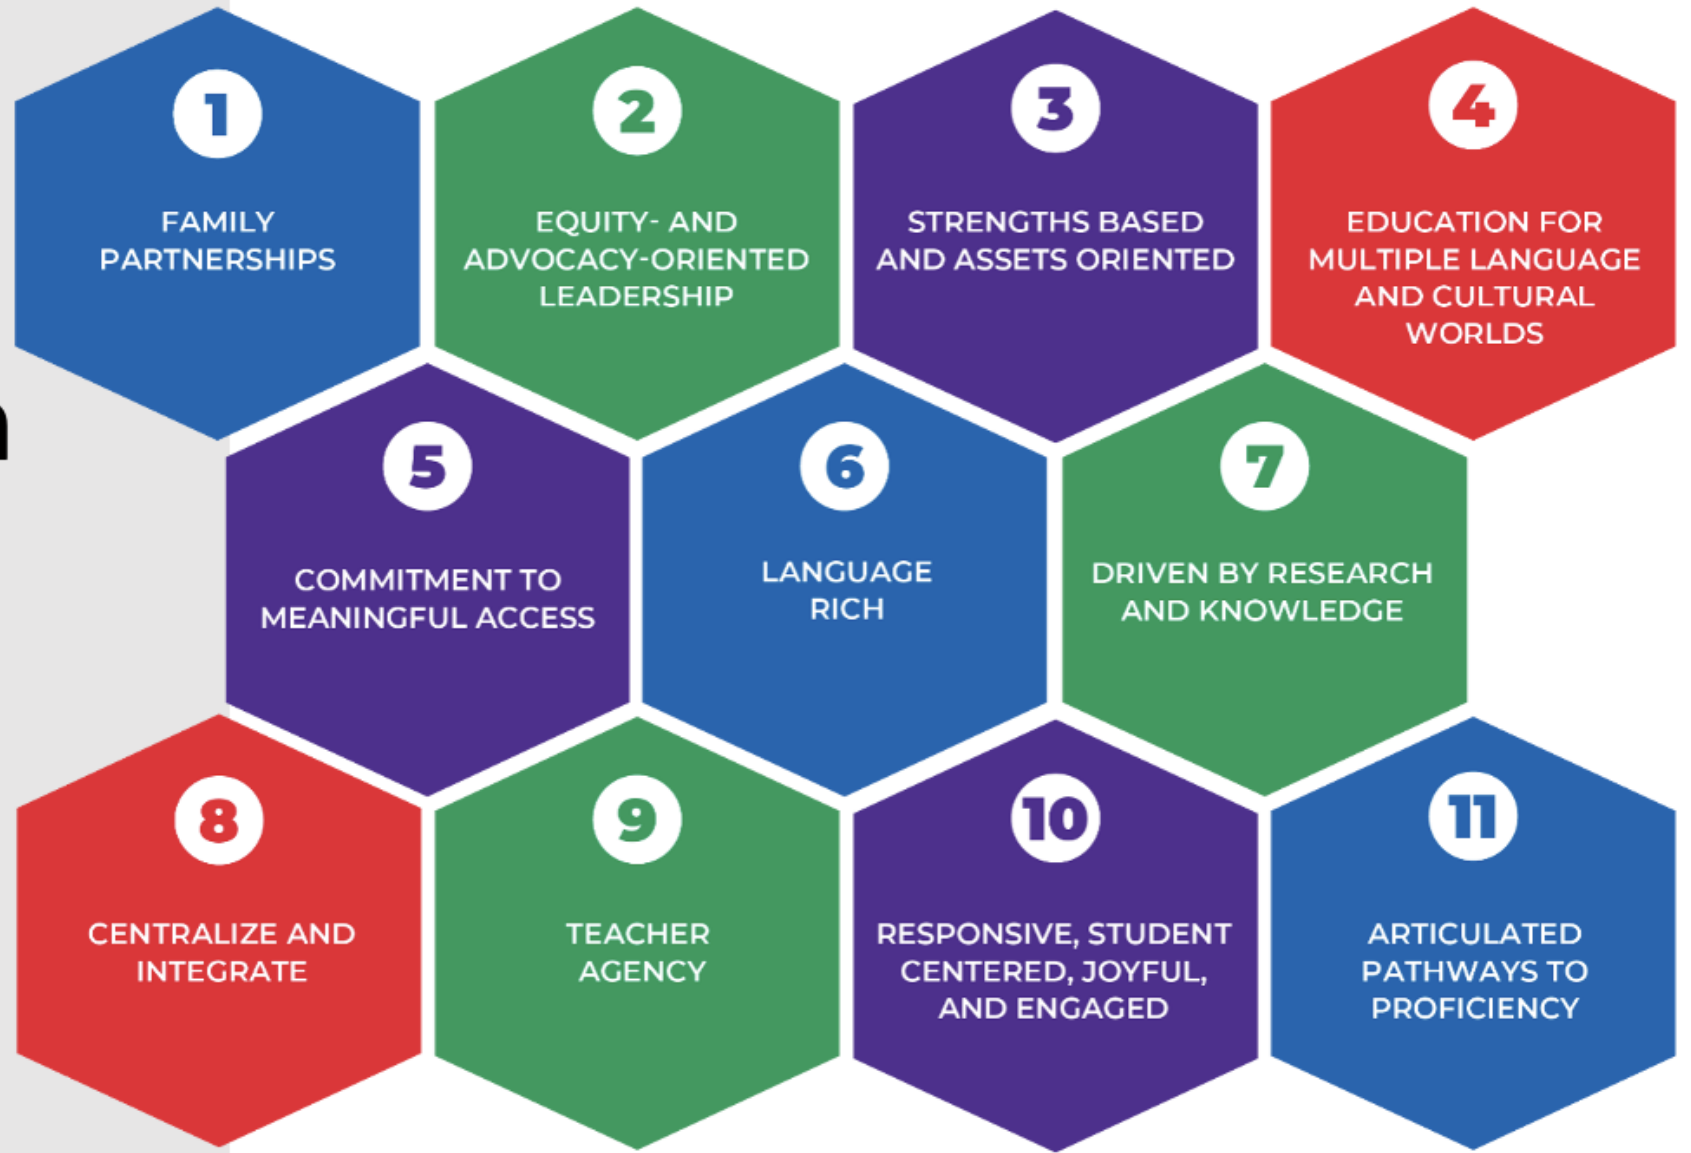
1
FAMILY PARTNERSHIPS

2
EQUITY- AND ADVOCACY-ORIENTED LEADERSHIP

3
STRENGTHS BASED AND ASSETS ORIENTED

4
EDUCATION FOR MULTIPLE LANGUAGE AND CULTURAL WORLDS

5
COMMITMENT TO MEANINGFUL ACCESS

6
LANGUAGE RICH

7
DRIVEN BY RESEARCH AND KNOWLEDGE

8
CENTRALIZE AND INTEGRATE

9
TEACHER AGENCY

10
RESPONSIVE, STUDENT CENTERED, JOYFUL, AND ENGAGED

11
ARTICULATED PATHWAYS TO PROFICIENCY